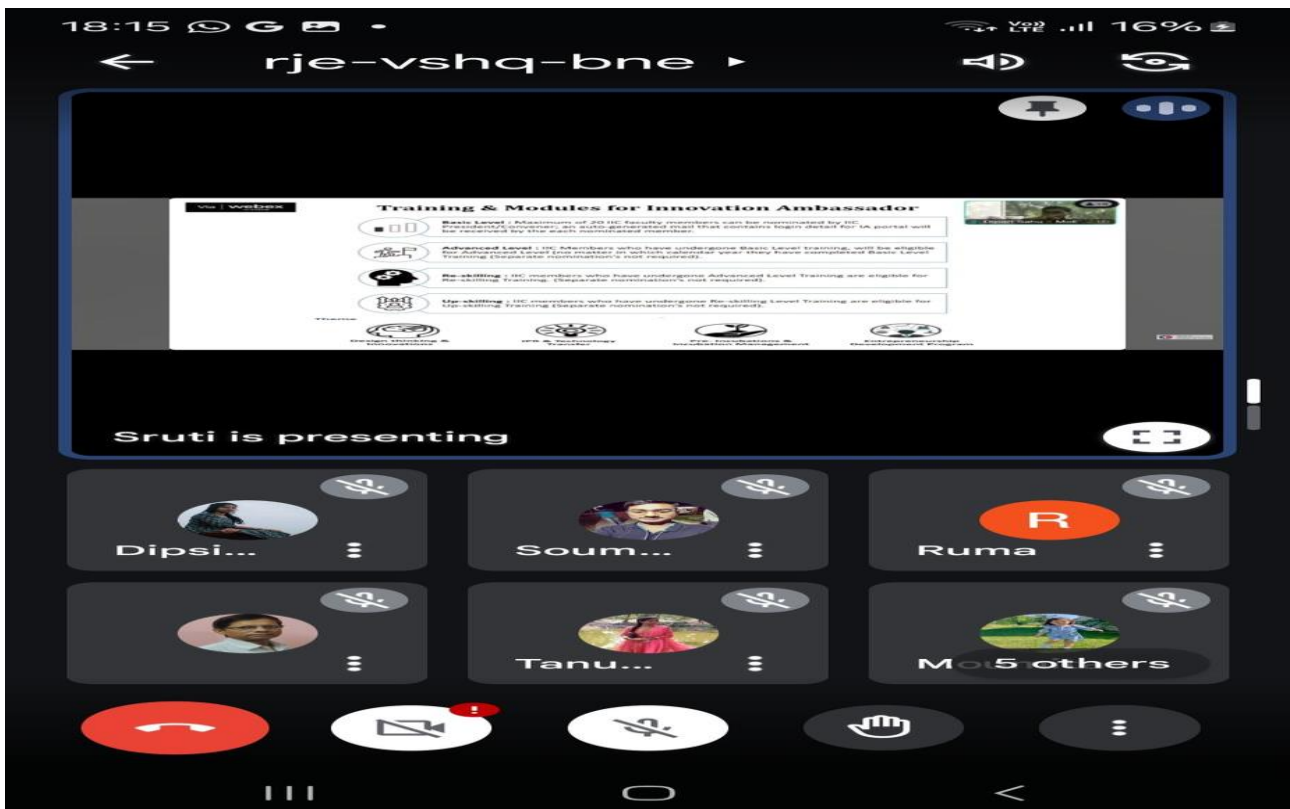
18:15

Vo) LTE 16%

rje-vshq-bne

webex

Training & Modules for Innovation Ambassador

Basic Level : Maximum of 20 IIC faculty members can be nominated by IIC President/Convener, an auto-generated mail that contains login detail for IA portal will be received by the each nominated member.

Advanced Level : IIC Members who have undergone Basic Level training, will be eligible for Advanced Level (no matter in which calendar year they have completed Basic Level Training (Separate nomination's not required).

Re-skilling : IIC members who have undergone Advanced Level Training are eligible for Re-skilling Training. (Separate nomination's not required).

Up-skilling : IIC members who have undergone Re-skilling Level Training are eligible for Up-skilling Training (Separate nomination's not required).

Theme

Design thinking & Innovations

IPR & Technology Transfer

Pre-Incubations & Incubation Management

Entrepreneurship Development Program

Sruti is presenting

Dipsi...

Soum...

R

Ruma

Tanu...

Mo 5 others